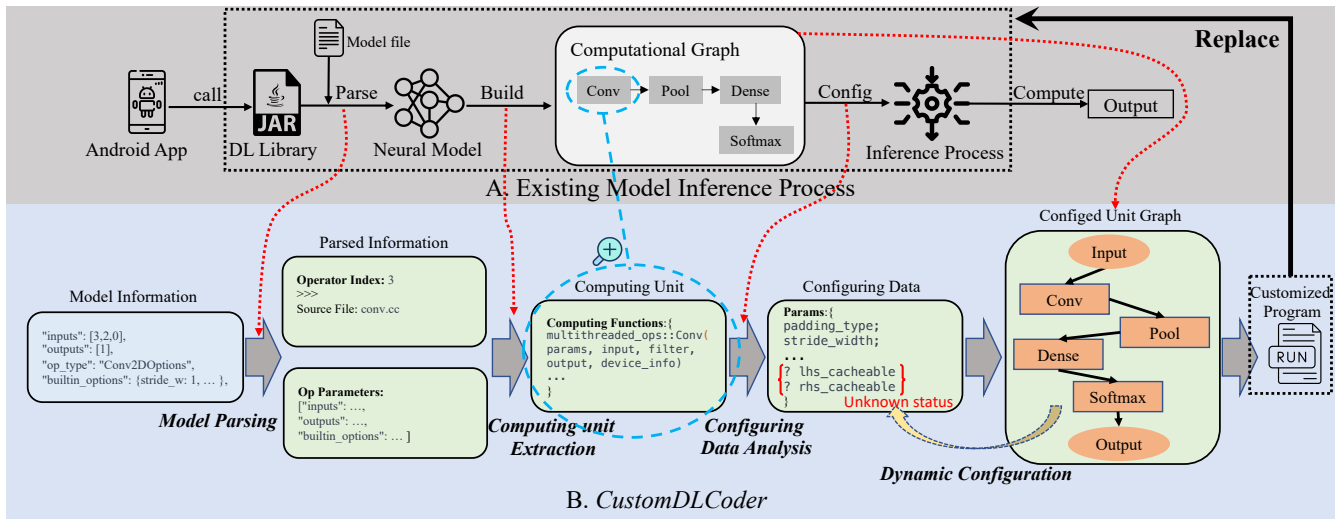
Replace

Model file

Android App

call

JAR

DL Library

Parse

Neural Model

Build

Computational Graph

Conv

Pool

Dense

Softmax

Config

Inference Process

Compute

Output

A. Existing Model Inference Process

Model Information

"inputs": [3,2,0],
"outputs": [1],
"op_type": "Conv2DOptions",
"builtin_options": {stride_w: 1, … },

Model Parsing

Parsed Information

Operator Index: 3
>>>
Source File: conv.cc

Op Parameters:
["inputs": …,
"outputs": …,
"builtin_options": … ]

Computing Unit

Computing Functions:{
multithreaded_ops::Conv(
params, input, filter,
output, device_info)
...
}

Computing unit Extraction

Configuring Data

Params:{
padding_type;
stride_width;
...
? lhs_cacheable
? rhs_cacheable
}

Unknown status

Configuring Data Analysis

Configed Unit Graph

Input

Conv

Pool

Dense

Softmax

Output

Dynamic Configuration

Customized Program

RUN

B. CustomDLCoder